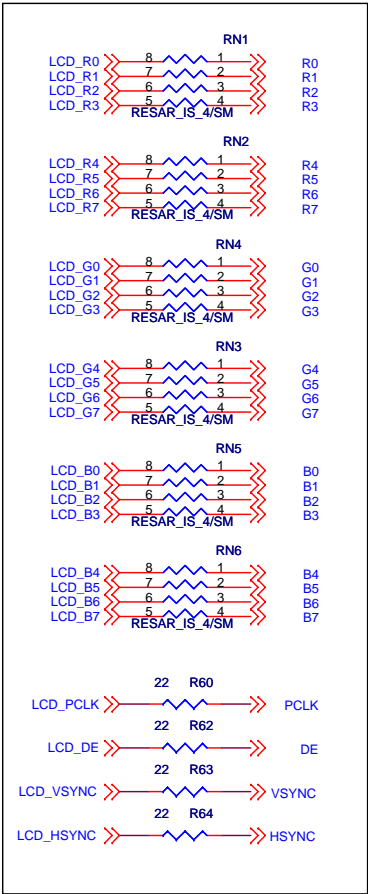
RN1
LCD_R0 8 1 R0
LCD_R1 7 2 R1
LCD_R2 6 3 R2
LCD_R3 5 4 R3
RESAR_IS_4/SM

RN2
LCD_R4 8 1 R4
LCD_R5 7 2 R5
LCD_R6 6 3 R6
LCD_R7 5 4 R7
RESAR_IS_4/SM

RN4
LCD_G0 8 1 G0
LCD_G1 7 2 G1
LCD_G2 6 3 G2
LCD_G3 5 4 G3
RESAR_IS_4/SM

RN3
LCD_G4 8 1 G4
LCD_G5 7 2 G5
LCD_G6 6 3 G6
LCD_G7 5 4 G7
RESAR_IS_4/SM

RN5
LCD_B0 8 1 B0
LCD_B1 7 2 B1
LCD_B2 6 3 B2
LCD_B3 5 4 B3
RESAR_IS_4/SM

RN6
LCD_B4 8 1 B4
LCD_B5 7 2 B5
LCD_B6 6 3 B6
LCD_B7 5 4 B7
RESAR_IS_4/SM

22 R60
LCD_PCLK PCLK

22 R62
LCD_DE DE

22 R63
LCD_VSYNC VSYNC

22 R64
LCD_HSYNC HSYNC